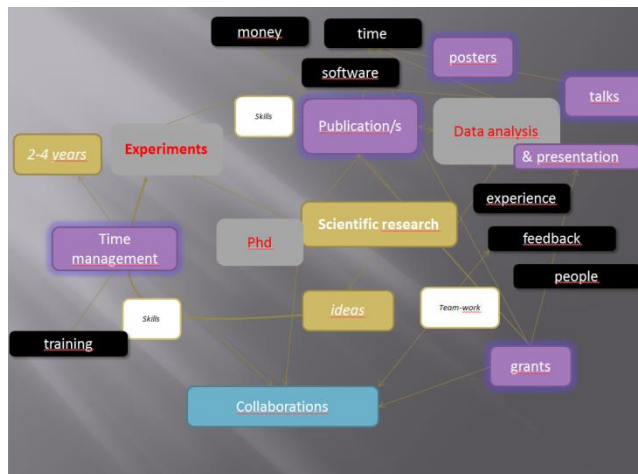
money

time

posters

software

talks

Skills

Publication/s

Data analysis

Experiments

2-4 years

& presentation

experience

Scientific research

Phd

Time management

feedback

people

ideas

Skills

Team-work

training

grants

Collaborations